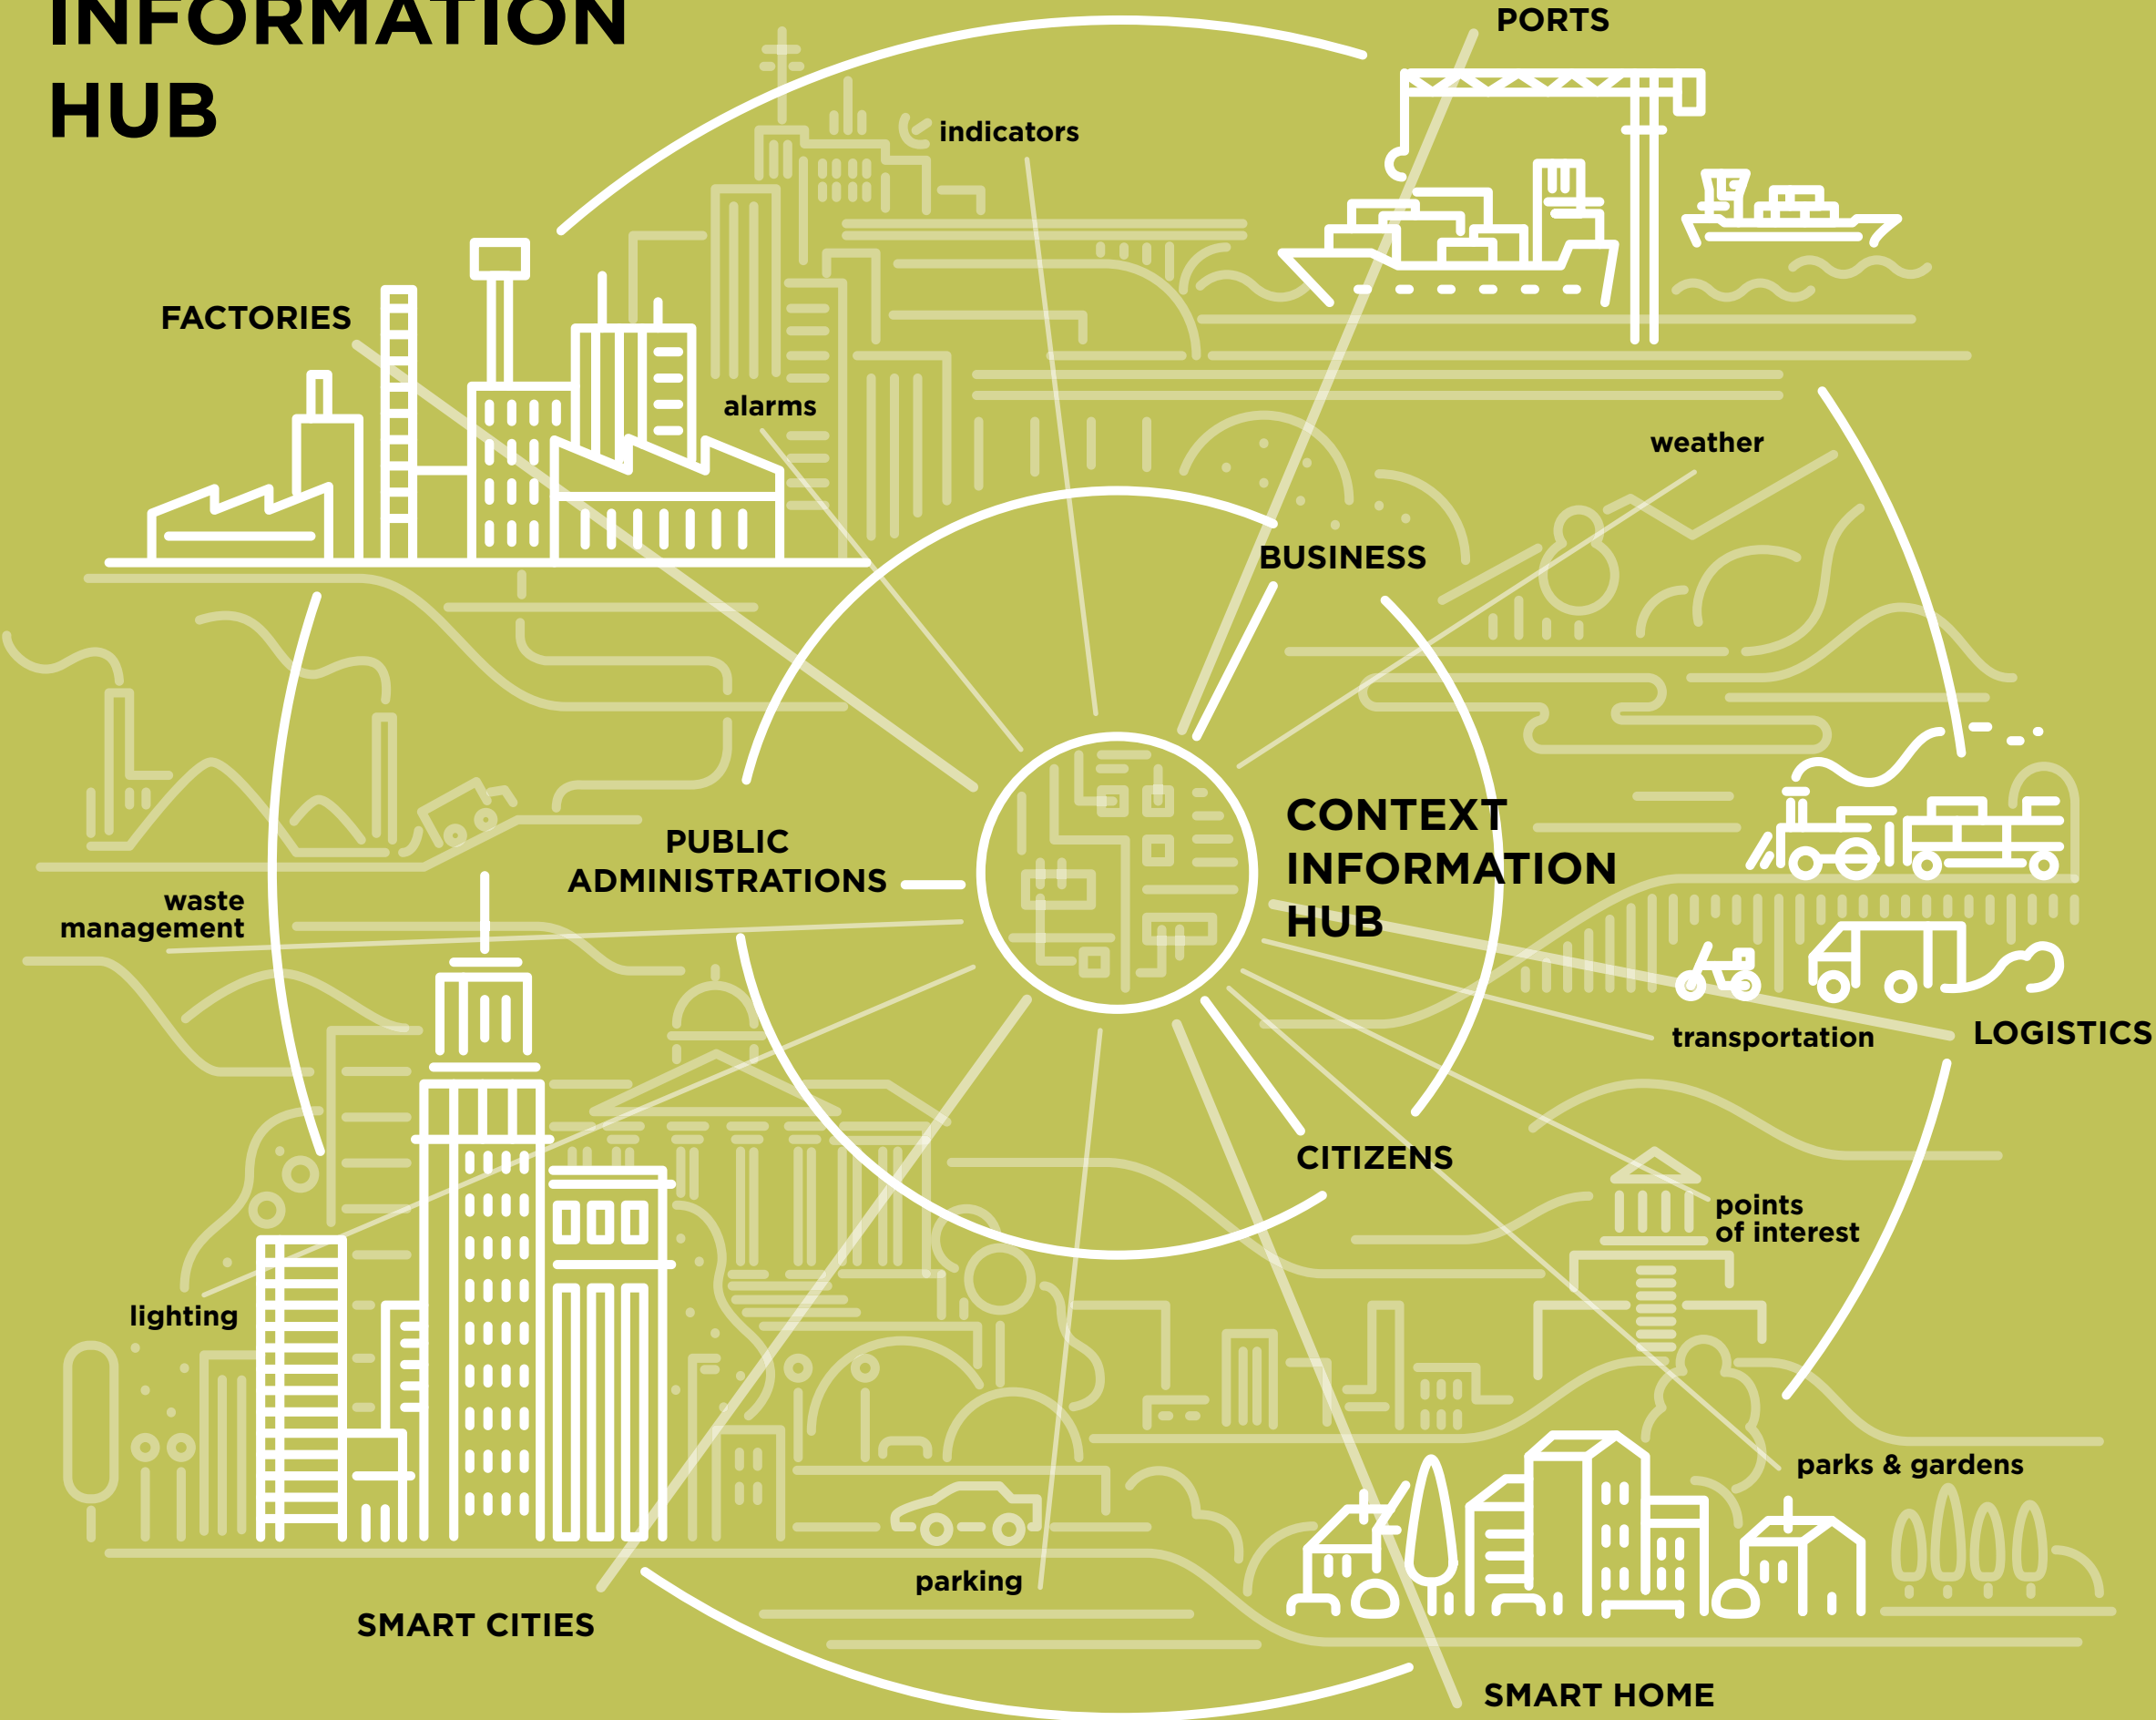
INFORMATION HUB

PORTS

indicators

FACTORIES

alarms

weather

BUSINESS

CONTEXT INFORMATION HUB

PUBLIC ADMINISTRATIONS

waste management

transportation

LOGISTICS

CITIZENS

points of interest

lighting

parks & gardens

parking

SMART CITIES

SMART HOME